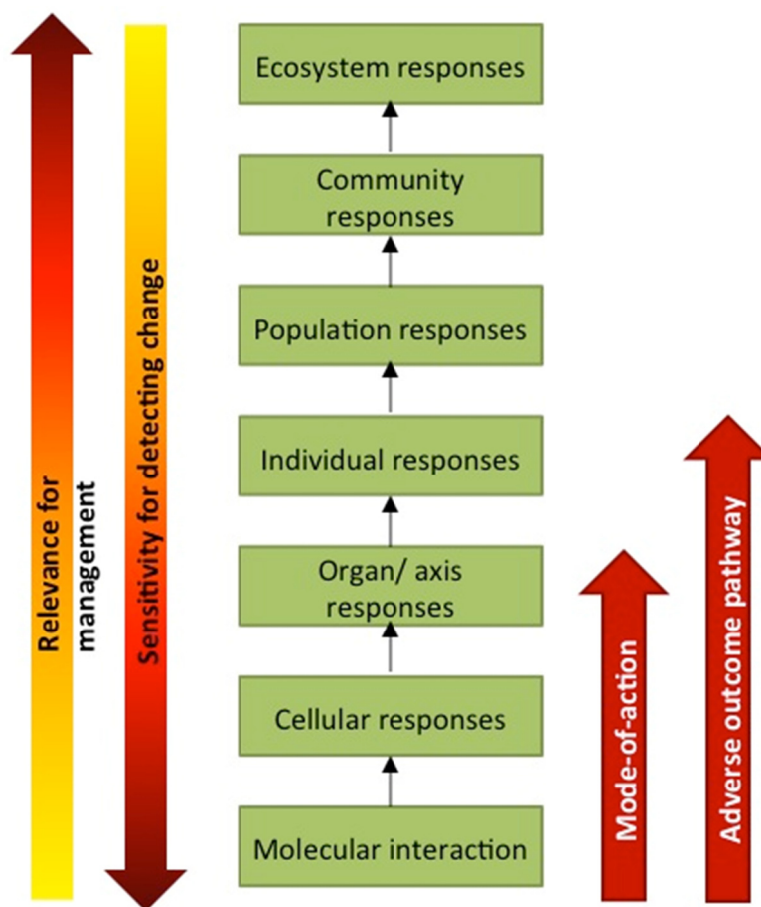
Relevance for management

Sensitivity for detecting change

Ecosystem responses

Community responses

Population responses

Individual responses

Organ/ axis responses

Cellular responses

Molecular interaction

Mode-of-action

Adverse outcome pathway